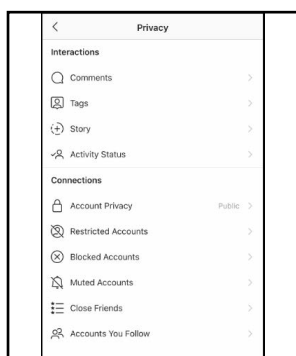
<

Privacy

Interactions

Comments >

Tags >

Story >

Activity Status >

Connections

Account Privacy Public >

Restricted Accounts >

Blocked Accounts >

Muted Accounts >

Close Friends >

Accounts You Follow >